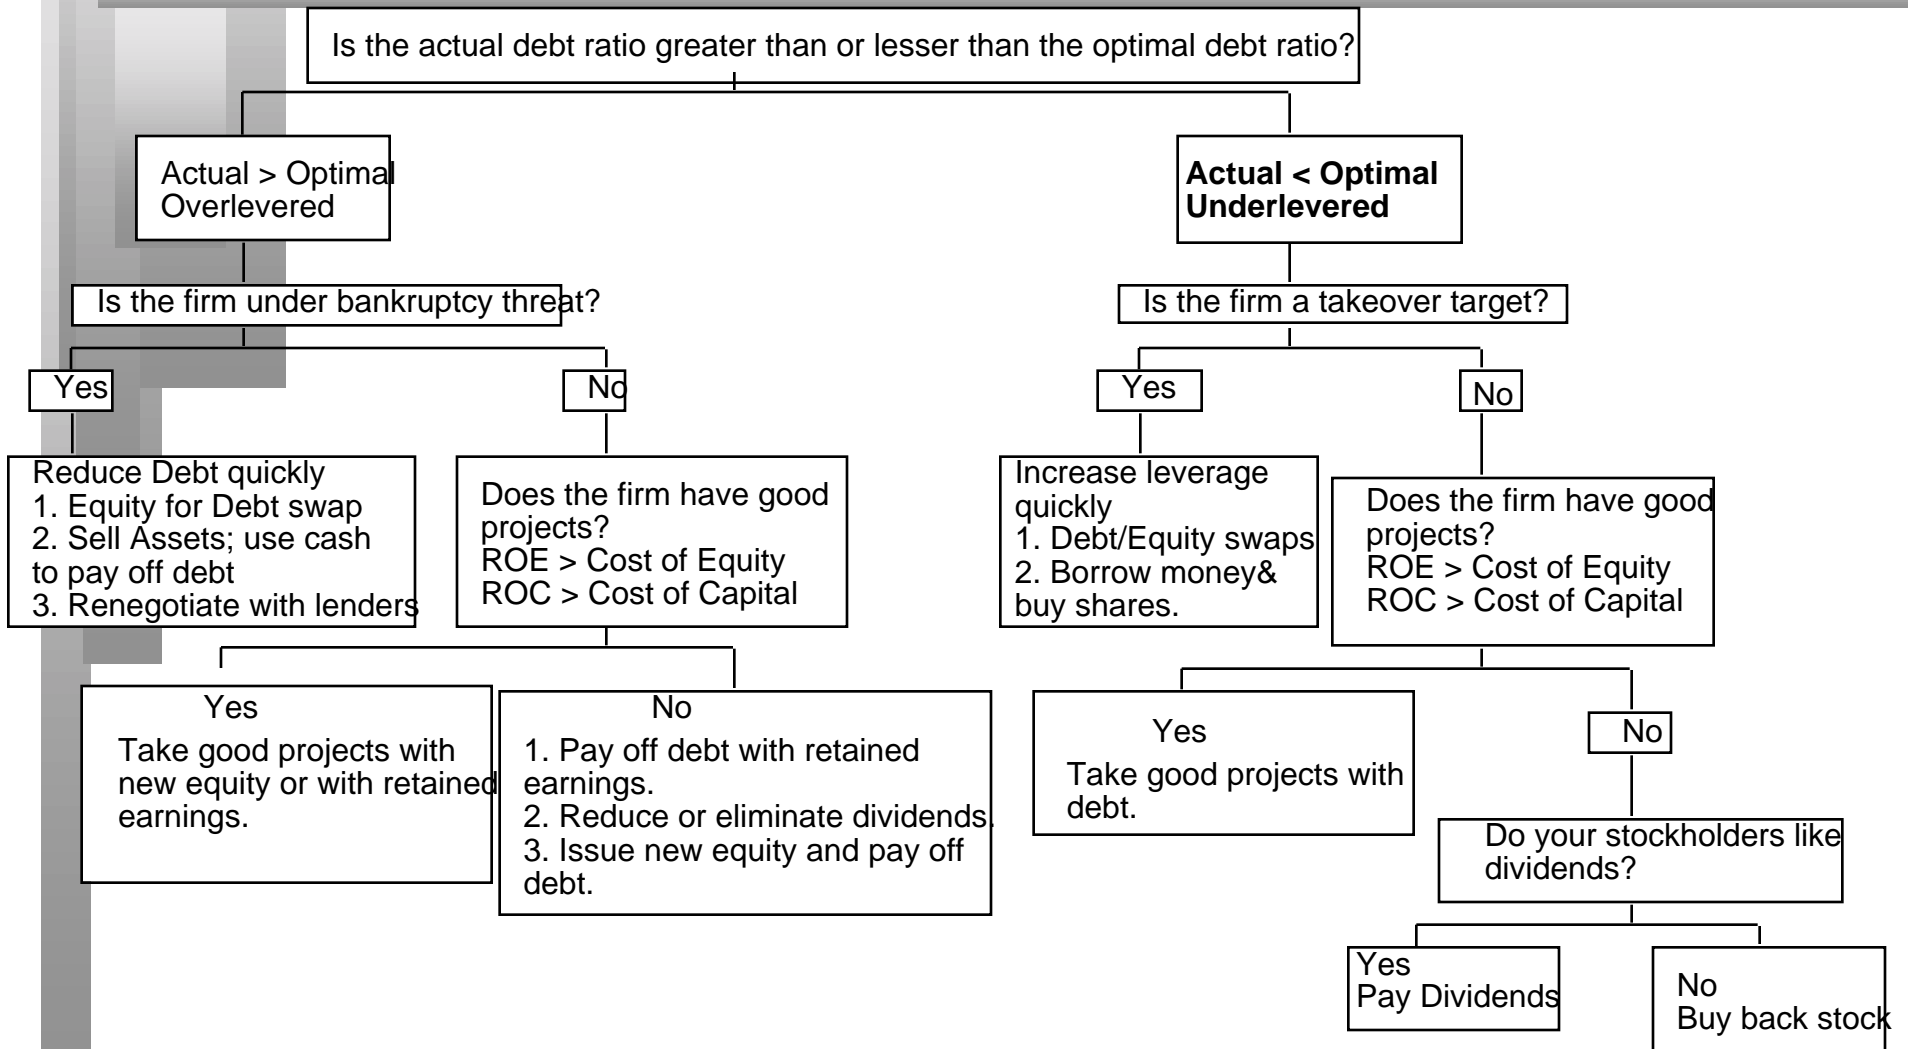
Is the actual debt ratio greater than or lesser than the optimal debt ratio?

Actual > Optimal
Overlevered

Is the firm under bankruptcy threat?

Yes

Reduce Debt quickly
1. Equity for Debt swap
2. Sell Assets; use cash to pay off debt
3. Renegotiate with lenders

No

Does the firm have good projects?
ROE > Cost of Equity
ROC > Cost of Capital

Yes
Take good projects with new equity or with retained earnings.

No
1. Pay off debt with retained earnings.
2. Reduce or eliminate dividends.
3. Issue new equity and pay off debt.

**Actual < Optimal**
**Underlevered**

Is the firm a takeover target?

Yes

Increase leverage quickly
1. Debt/Equity swaps
2. Borrow money& buy shares.

No

Does the firm have good projects?
ROE > Cost of Equity
ROC > Cost of Capital

Yes
Take good projects with debt.

No

Do your stockholders like dividends?

Yes
Pay Dividends

No
Buy back stock